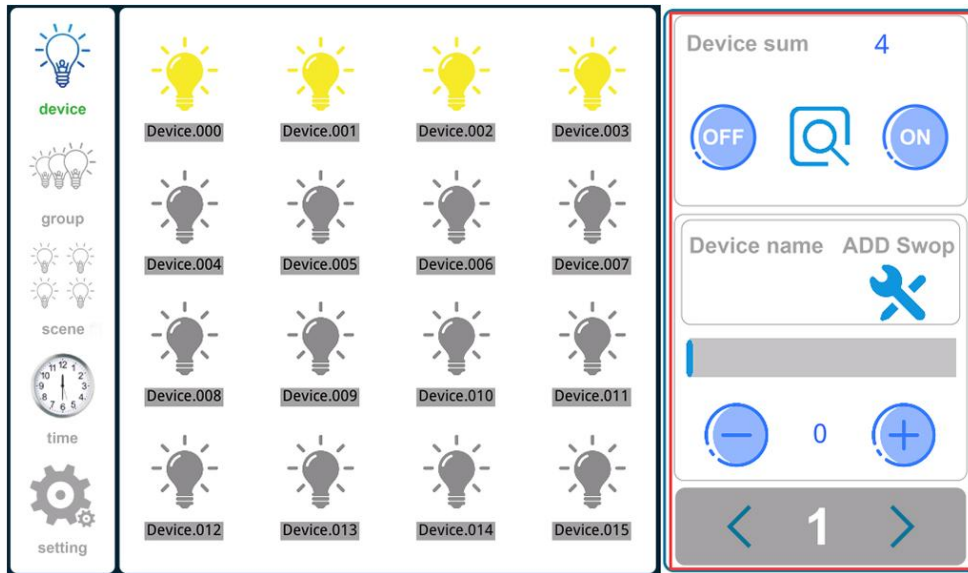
device

group

scene

time

setting

Device.000 Device.001 Device.002 Device.003

Device.004 Device.005 Device.006 Device.007

Device.008 Device.009 Device.010 Device.011

Device.012 Device.013 Device.014 Device.015

Device sum 4

OFF ON

Device name ADD Swop

0

1